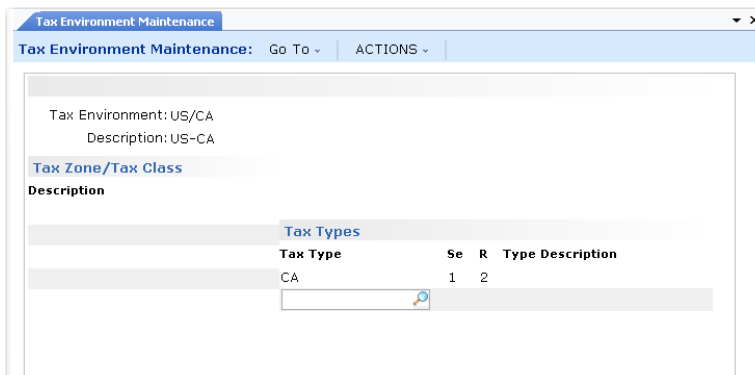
Tax Environment Maintenance

Tax Environment Maintenance: Go To ⌄ ACTIONS ⌄

Tax Environment: US/CA
Description: US-CA

Tax Zone/Tax Class
Description

Tax Types

| Tax Type | Se | R | Type Description |
|---|---|---|---|
| CA | 1 | 2 | |